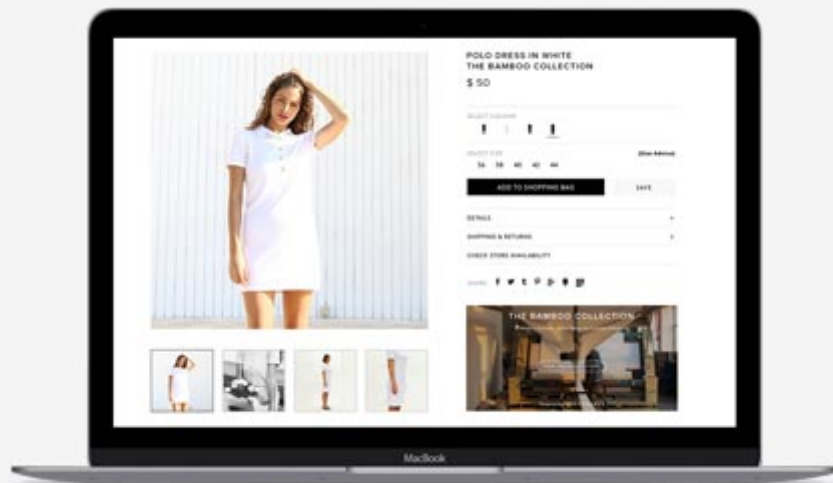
POLO DRESS IN WHITE
THE BAMBOO COLLECTION
$ 50

SELECT COLOUR

SELECT SIZE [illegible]
36 38 40 42 44

ADD TO SHOPPING BAG
SAVE

DETAILS
SHIPPING & RETURNS
CHECK STORE AVAILABILITY

SHARE

THE BAMBOO COLLECTION
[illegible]

MacBook